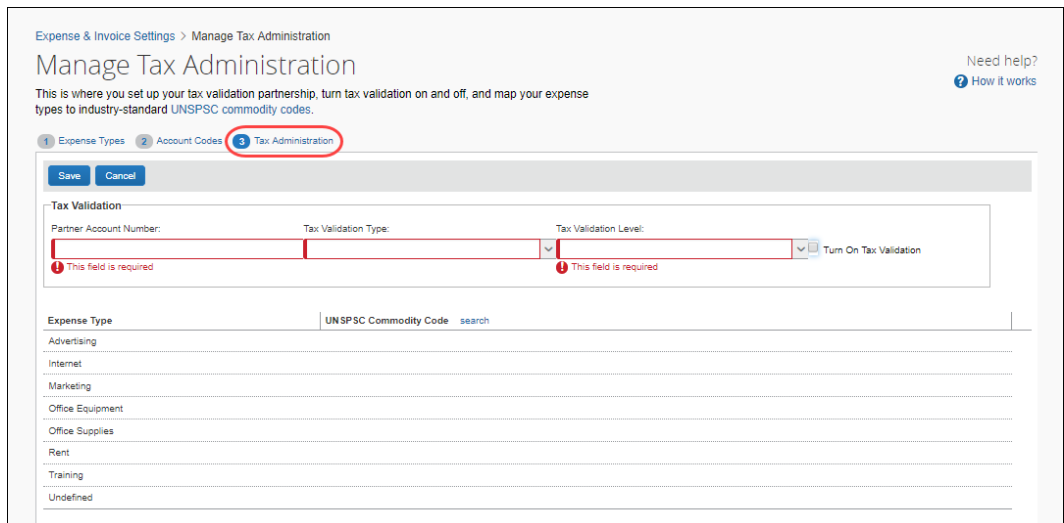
Expense & Invoice Settings > Manage Tax Administration

Manage Tax Administration

Need help?
How it works

This is where you set up your tax validation partnership, turn tax validation on and off, and map your expense types to industry-standard UNSPSC commodity codes.

1 Expense Types 2 Account Codes 3 Tax Administration

Save Cancel

Tax Validation

Partner Account Number:
This field is required

Tax Validation Type:

Tax Validation Level:
This field is required

Turn On Tax Validation

| Expense Type | UNSPSC Commodity Code search |
|---|---|
| Advertising | |
| Internet | |
| Marketing | |
| Office Equipment | |
| Office Supplies | |
| Rent | |
| Training | |
| Undefined | |